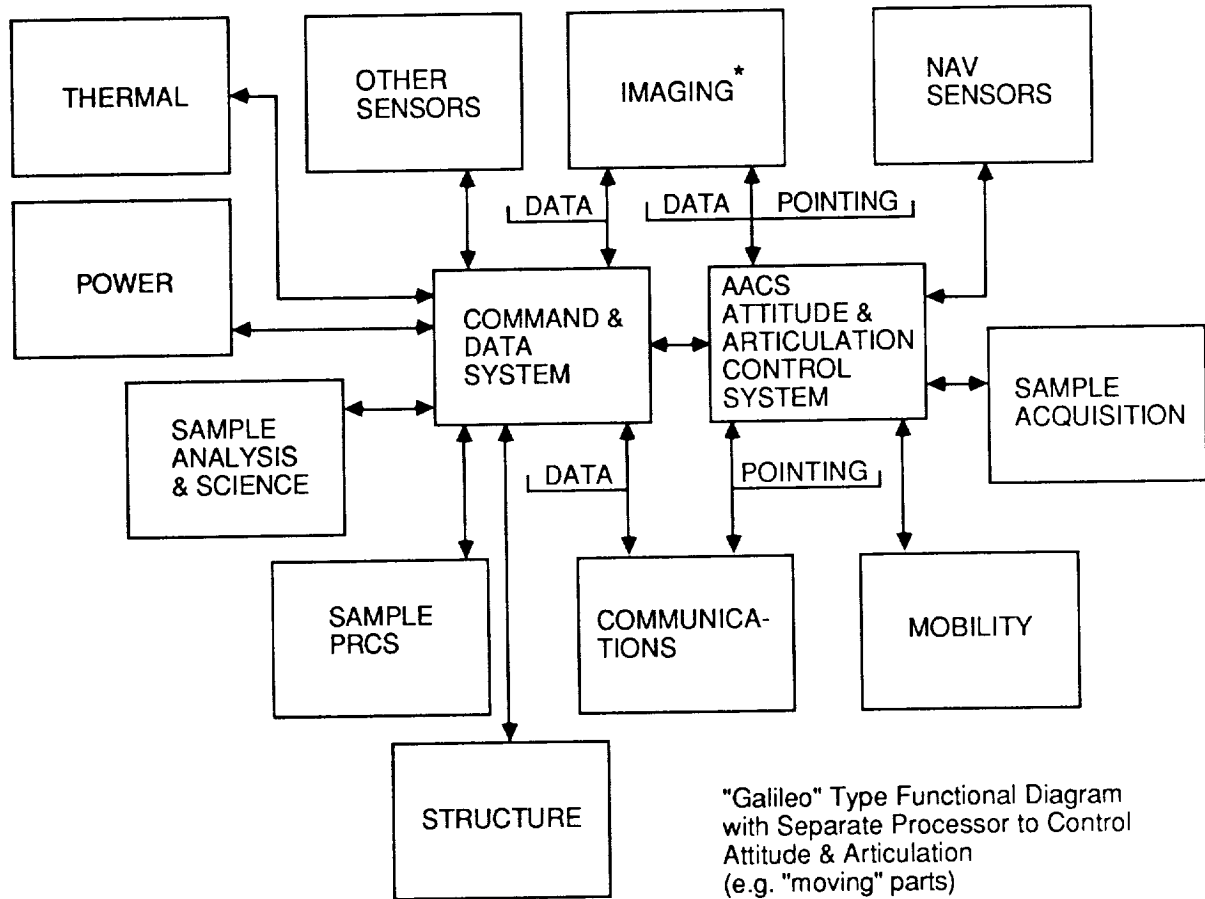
THERMAL

OTHER SENSORS

IMAGING*

NAV SENSORS

DATA

DATA

POINTING

POWER

COMMAND & DATA SYSTEM

AACS ATTITUDE & ARTICULATION CONTROL SYSTEM

SAMPLE ACQUISITION

SAMPLE ANALYSIS & SCIENCE

DATA

POINTING

SAMPLE PRCS

COMMUNICATIONS

MOBILITY

STRUCTURE

"Galileo" Type Functional Diagram with Separate Processor to Control Attitude & Articulation (e.g. "moving" parts)